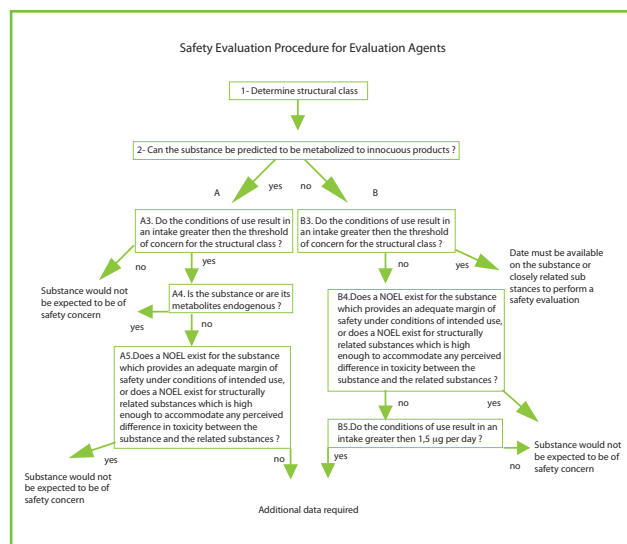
Safety Evaluation Procedure for Evaluation Agents

1- Determine structural class

2- Can the substance be predicted to be metabolized to innocuous products ?

A

yes

no

B

A3. Do the conditions of use result in an intake greater then the threshold of concern for the structural class ?

B3. Do the conditions of use result in an intake greater then the threshold of concern for the structural class ?

no

yes

no

yes

Date must be available on the substance or closely related sub stances to perform a safety evaluation

Substance would not be expected to be of safety concern

A4. Is the substance or are its metabolites endogenous ?

yes

no

B4.Does a NOEL exist for the substance which provides an adequate margin of safety under conditions of intended use, or does a NOEL exist for structurally related substances which is high enough to accommodate any perceived difference in toxicity between the substance and the related substances ?

A5.Does a NOEL exist for the substance which provides an adequate margin of safety under conditions of intended use, or does a NOEL exist for structurally related substances which is high enough to accommodate any perceived difference in toxicity between the substance and the related substances ?

no

yes

B5.Do the conditions of use result in an intake greater then 1,5 µg per day ?

yes

Substance would not be expected to be of safety concern

yes

no

no

Substance would not be expected to be of safety concern

Additional data required